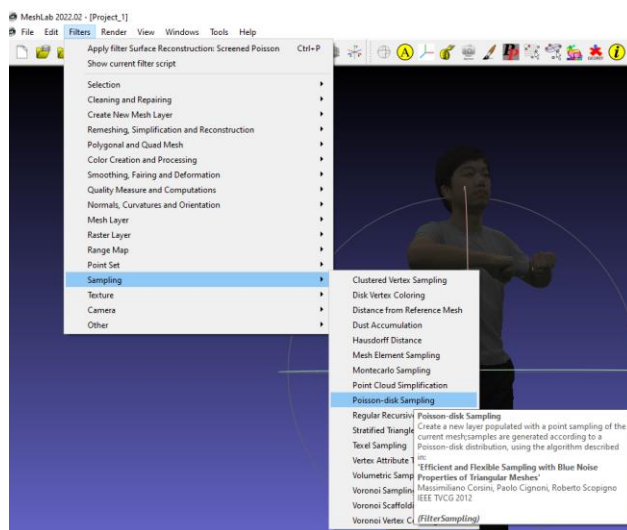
MeshLab 2022.02 - [Project_1]

File Edit Filters Render View Windows Tools Help

Apply filter Surface Reconstruction: Screened Poisson Ctrl+P
Show current filter script

Selection
Cleaning and Repairing
Create New Mesh Layer
Remeshing, Simplification and Reconstruction
Polygonal and Quad Mesh
Color Creation and Processing
Smoothing, Fairing and Deformation
Quality Measure and Computations
Normals, Curvatures and Orientation
Mesh Layer
Raster Layer
Range Map
Point Set
Sampling
Texture
Camera
Other

Clustered Vertex Sampling
Disk Vertex Coloring
Distance from Reference Mesh
Dust Accumulation
Hausdorff Distance
Mesh Element Sampling
Montecarlo Sampling
Point Cloud Simplification
Poisson-disk Sampling
Regular Recursiv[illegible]
Stratified Triangle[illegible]
Texel Sampling
Vertex Attribute T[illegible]
Volumetric Samp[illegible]
Voronoi Samplin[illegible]
Voronoi Scaffoldi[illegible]
Voronoi Vertex C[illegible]

Poisson-disk Sampling
Create a new layer populated with a point sampling of the current mesh;samples are generated according to a Poisson-disk distribution, using the algorithm described in:
'Efficient and Flexible Sampling with Blue Noise Properties of Triangular Meshes'
Massimiliano Corsini, Paolo Cignoni, Roberto Scopigno
IEEE TVCG 2012
(FilterSampling)